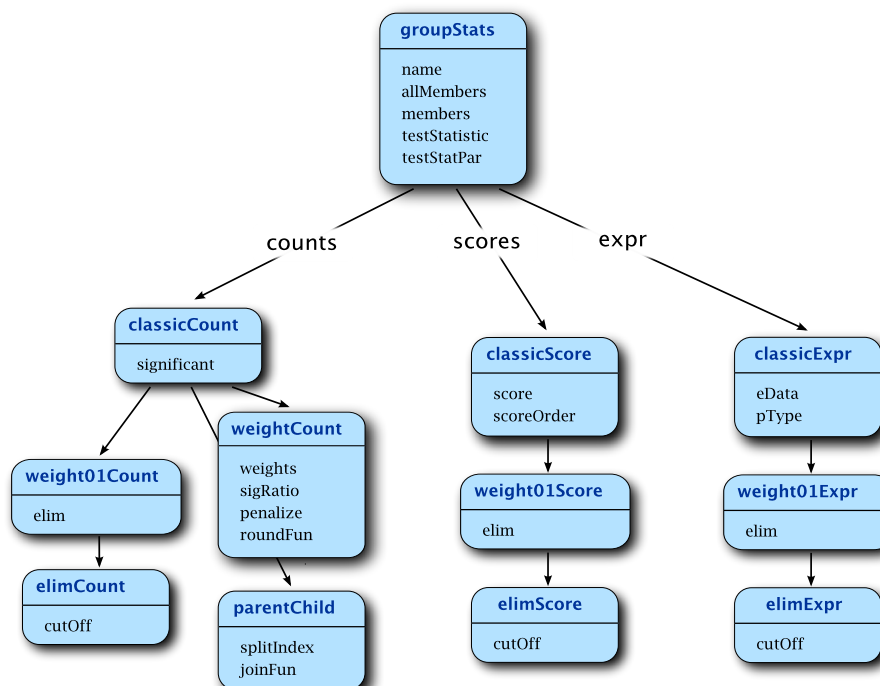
groupStats

name
allMembers
members
testStatistic
testStatPar

counts

scores

expr

classicCount

significant

weight01Count

elim

elimCount

cutOff

weightCount

weights
sigRatio
penalize
roundFun

parentChild

splitIndex
joinFun

classicScore

score
scoreOrder

weight01Score

elim

elimScore

cutOff

classicExpr

eData
pType

weight01Expr

elim

elimExpr

cutOff